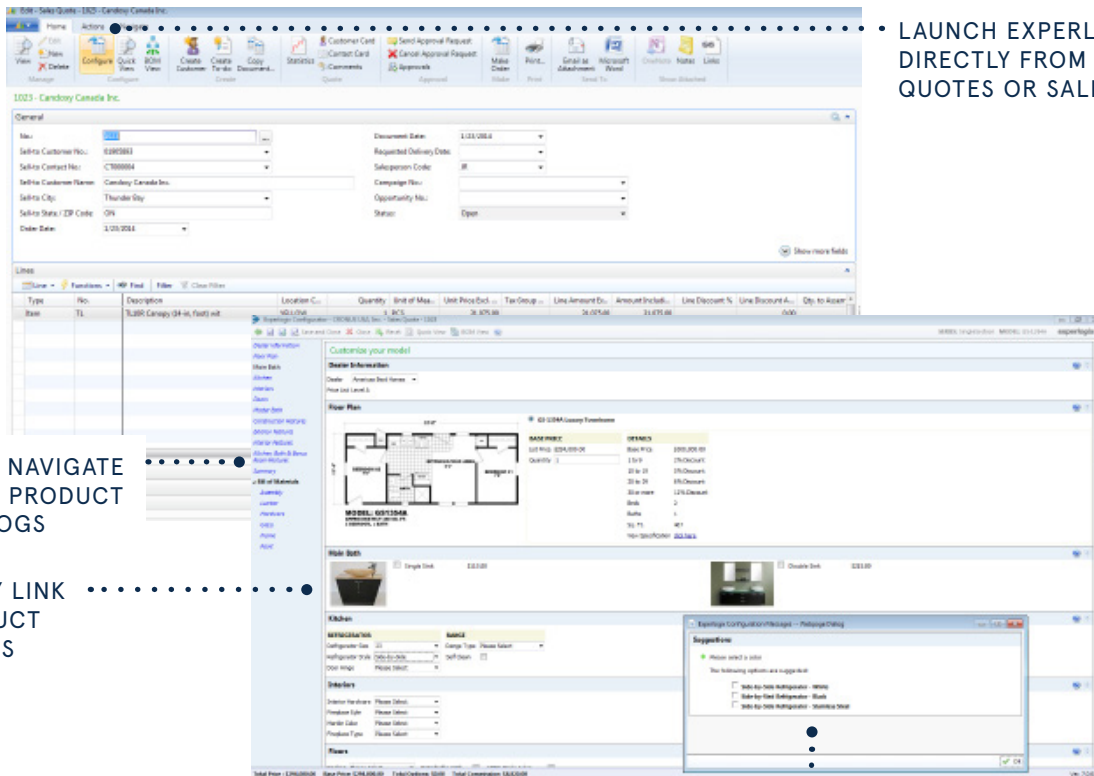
LAUNCH EXPERL
DIRECTLY FROM
QUOTES OR SAL

NAVIGATE
PRODUCT
OGS

Y LINK
UCT
S

Edit - Sales Quote - 1023 - Candoxy Canada Inc.

Home Actions

View Edit New Delete Configure Quick View BOM View Create Customer Create To-do Copy Document... Statistics Customer Card Contact Card Comments Send Approval Request Cancel Approval Request Approvals Make Order Print... Email as Attachment Microsoft Word OneNote Notes Links

Manage Configure Create Quote Approval Make Print Send To Show Attached

1023 - Candoxy Canada Inc.

General

No.: 1023
Sell-to Customer No.: 01905893
Sell-to Contact No.: CT000004
Sell-to Customer Name: Candoxy Canada Inc.
Sell-to City: Thunder Bay
Sell-to State / ZIP Code: ON
Order Date: 1/23/2014
Document Date: 1/23/2014
Requested Delivery Date:
Salesperson Code: JR
Campaign No.:
Opportunity No.:
Status: Open

Show more fields

Lines

Line Functions Find Filter Clear Filter

| Type | No. | Description | Location C... | Quantity | Unit of Mea... | Unit Price Excl... | Tax Group ... | Line Amount Ex... | Amount Includi... | Line Discount % | Line Discount A... | Qty. to Assem |
|---|---|---|---|---|---|---|---|---|---|---|---|---|
| Item | T1 | TL100 Canopy (14-in. foot) kit | | 1 | PCS | 24,075.00 | | 24,075.00 | 24,075.00 | | 0.00 | |

Customize your model

Dealer Information
Floor Plan
Main Bath
Kitchen
Interiors
Floors
Master Bath
Construction Features
Exterior Features
Interior Features
Kitchen, Bath & Bonus Room Features
Summary
Bill of Materials

MODEL: G3T3364A

BASE PRICE
DETAILS

Main Bath
Single Sink
Double Sink

Kitchen
REFRIGERATOR
RANGE

Interiors

Floors

Experlogix Configuration Messages -- Webpage Dialog

Suggestions

Please select a color
The following options are suggested:
Side-by-Side Refrigerator - White
Side-by-Side Refrigerator - Black
Side-by-Side Refrigerator - Stainless Steel

OK